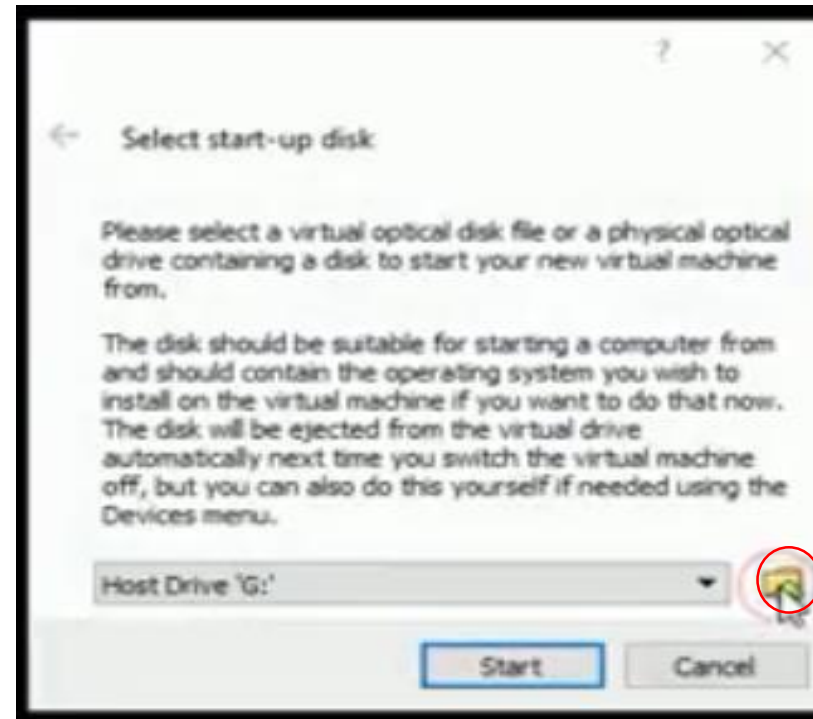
?
×

Select start-up disk

Please select a virtual optical disk file or a physical optical drive containing a disk to start your new virtual machine from.

The disk should be suitable for starting a computer from and should contain the operating system you wish to install on the virtual machine if you want to do that now. The disk will be ejected from the virtual drive automatically next time you switch the virtual machine off, but you can also do this yourself if needed using the Devices menu.

Host Drive 'G:'

Start
Cancel